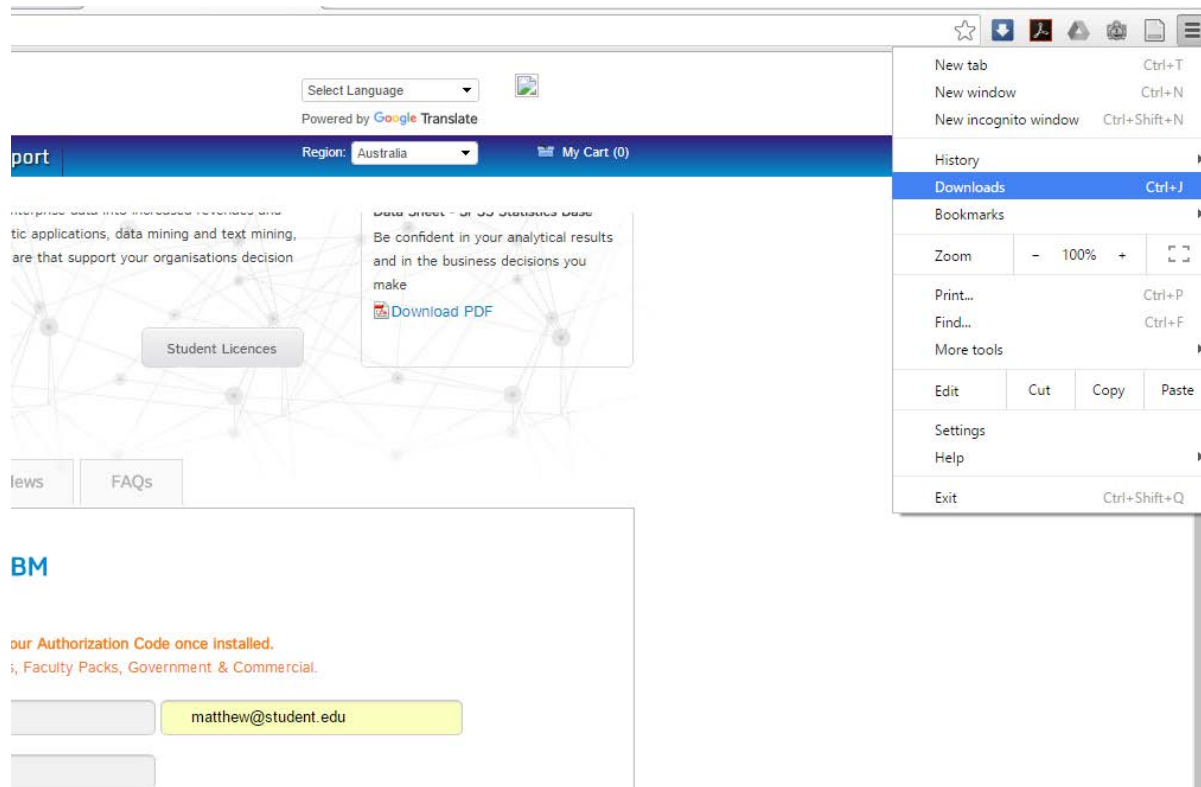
Select Language
Powered by Google Translate

port
Region: Australia
My Cart (0)

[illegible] enterprise data into increased revenues and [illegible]tic applications, data mining and text mining, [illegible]are that support your organisations decision

Data Sheet - SPSS Statistics Base
Be confident in your analytical results and in the business decisions you make
Download PDF

Student Licences

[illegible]ews
FAQs

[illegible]BM

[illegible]our Authorization Code once installed.
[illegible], Faculty Packs, Government & Commercial.

matthew@student.edu

New tab Ctrl+T
New window Ctrl+N
New incognito window Ctrl+Shift+N
History
Downloads Ctrl+J
Bookmarks
Zoom - 100% +
Print... Ctrl+P
Find... Ctrl+F
More tools
Edit Cut Copy Paste
Settings
Help
Exit Ctrl+Shift+Q